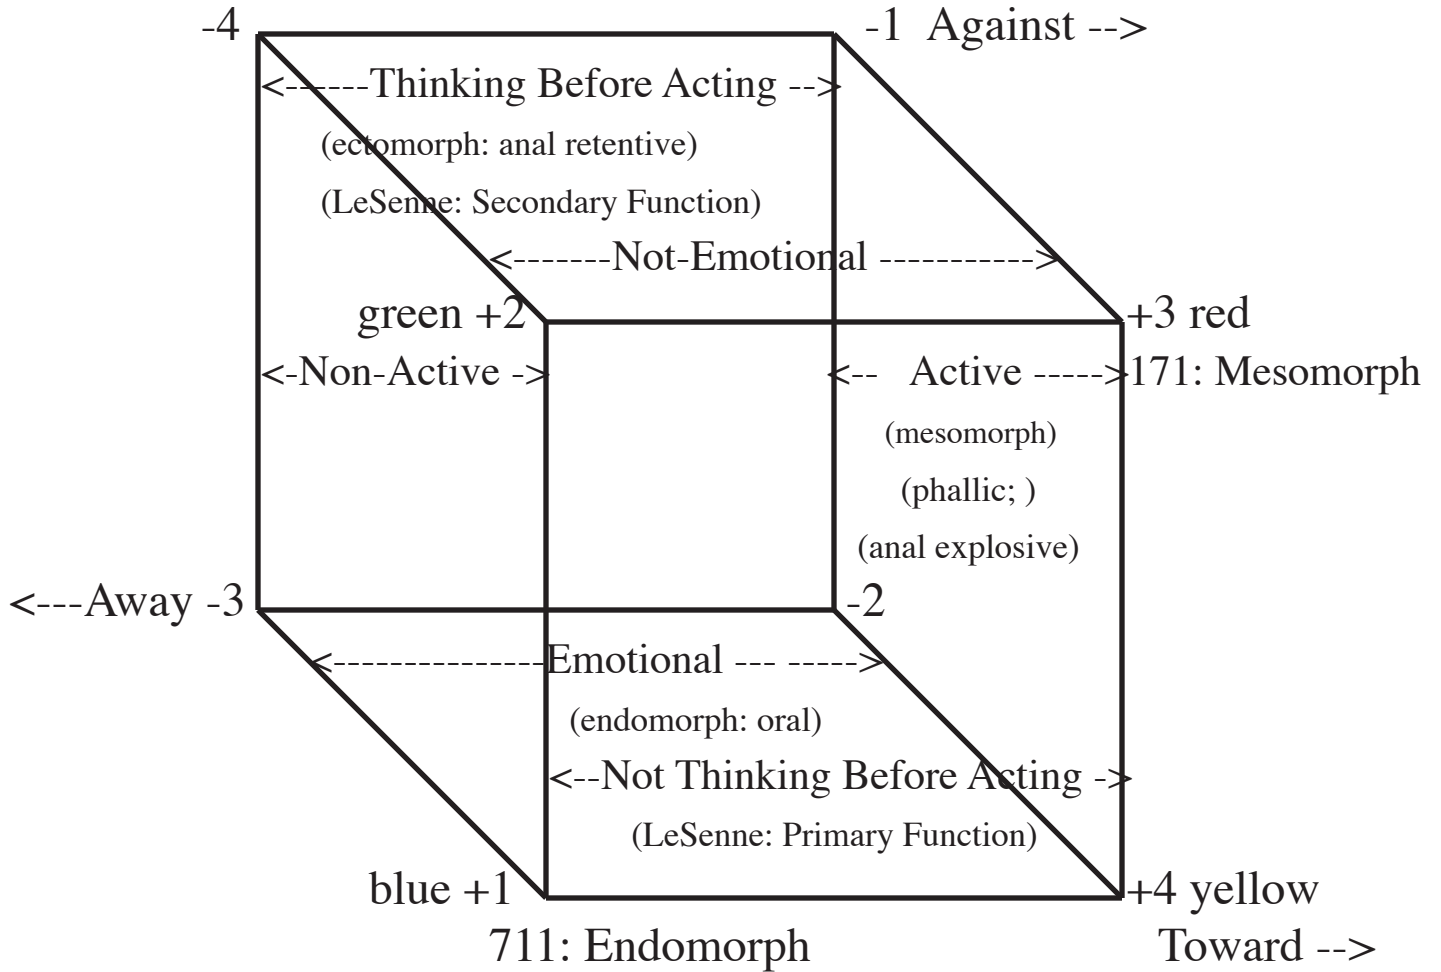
-4

-1 Against -->

<------Thinking Before Acting -->

(ectomorph: anal retentive)

(LeSenne: Secondary Function)

<-------Not-Emotional ----------->

green +2

+3 red

<-Non-Active ->

<-- Active ----->171: Mesomorph

(mesomorph)

(phallic; )

(anal explosive)

<---Away -3

-2

<--------------Emotional --- ----->

(endomorph: oral)

<--Not Thinking Before Acting ->

(LeSenne: Primary Function)

blue +1

+4 yellow

711: Endomorph

Toward -->